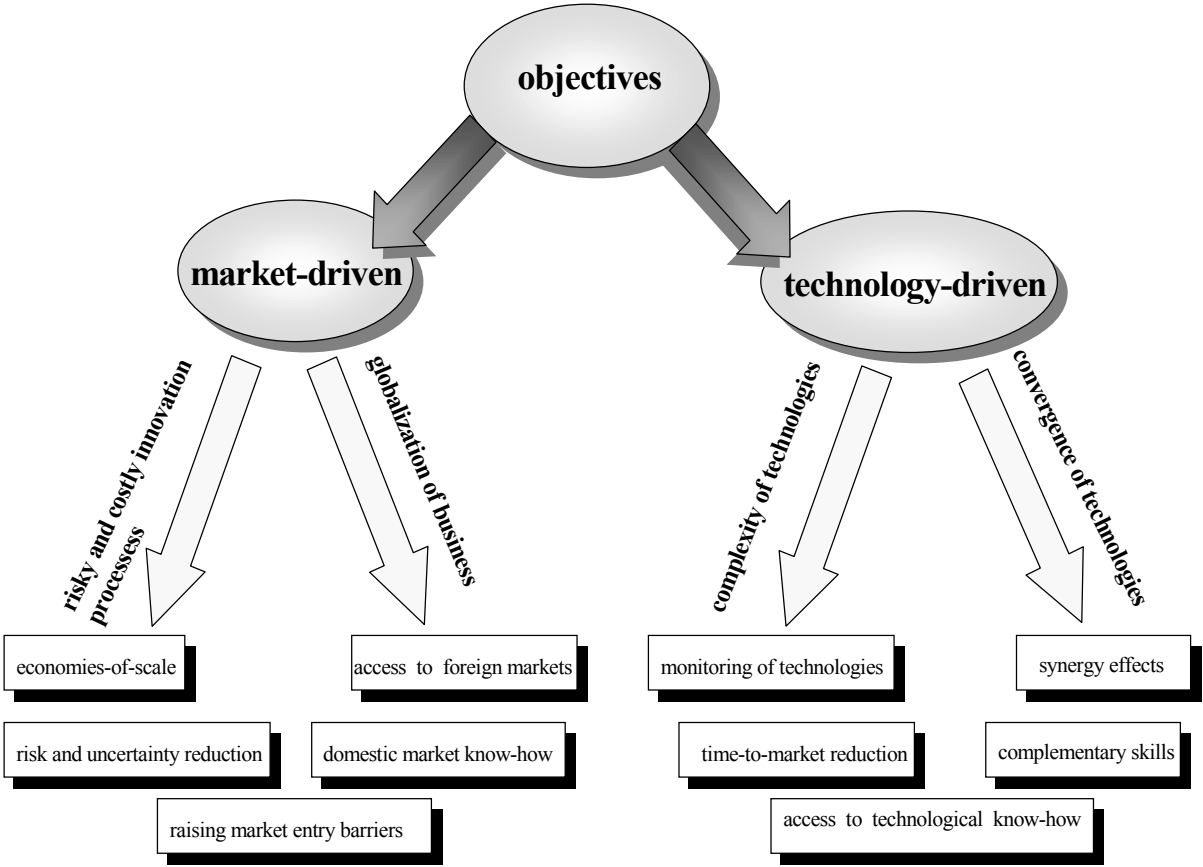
objectives

market-driven

technology-driven

risky and costly innovation processess

globalization of business

complexity of technologies

convergence of technologies

economies-of-scale

access to foreign markets

monitoring of technologies

synergy effects

risk and uncertainty reduction

domestic market know-how

time-to-market reduction

complementary skills

raising market entry barriers

access to technological know-how